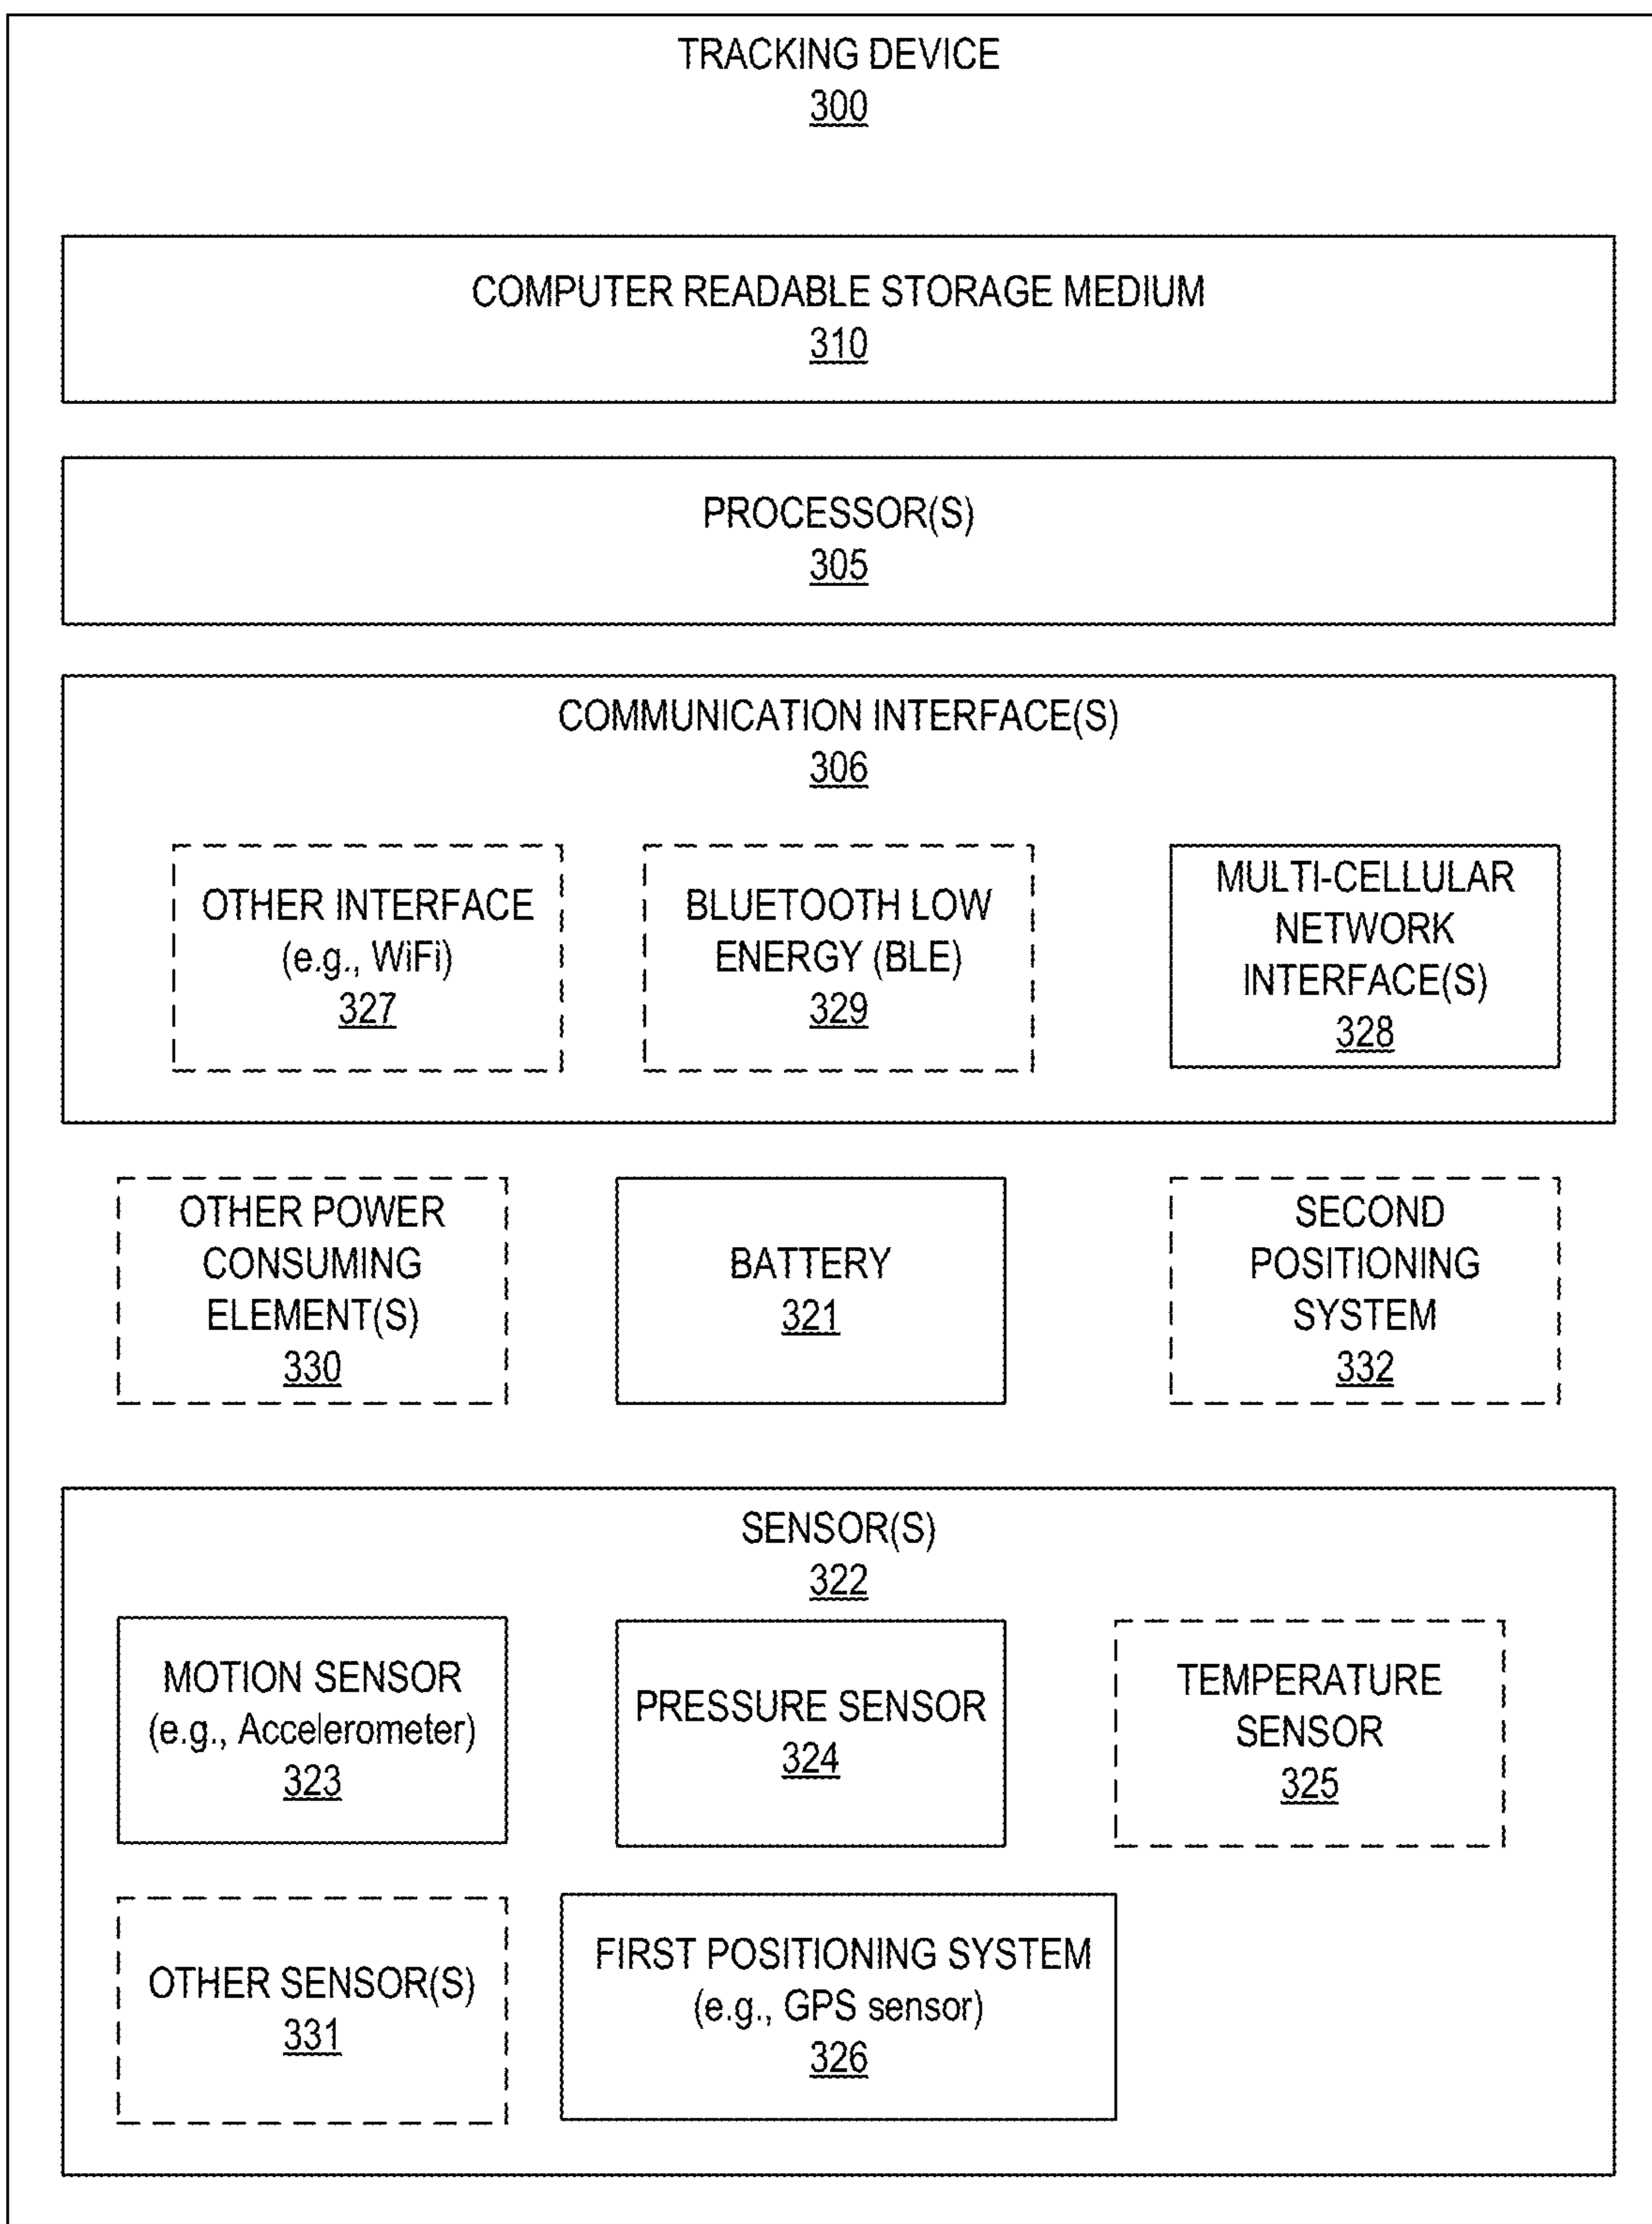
TRACKING DEVICE
300

COMPUTER READABLE STORAGE MEDIUM
310

PROCESSOR(S)
305

COMMUNICATION INTERFACE(S)
306

OTHER INTERFACE (e.g., WiFi)
327

BLUETOOTH LOW ENERGY (BLE)
329

MULTI-CELLULAR NETWORK INTERFACE(S)
328

OTHER POWER CONSUMING ELEMENT(S)
330

BATTERY
321

SECOND POSITIONING SYSTEM
332

SENSOR(S)
322

MOTION SENSOR (e.g., Accelerometer)
323

PRESSURE SENSOR
324

TEMPERATURE SENSOR
325

OTHER SENSOR(S)
331

FIRST POSITIONING SYSTEM (e.g., GPS sensor)
326